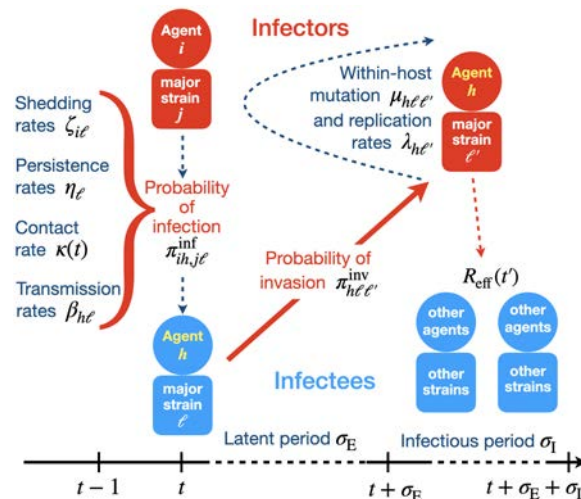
Agent $i$

major strain $j$

Infectors

Agent $h$

major strain $\ell'$

Within-host mutation $\mu_{h\ell\ell'}$ and replication rates $\lambda_{h\ell'}$

Shedding rates $\zeta_{i\ell}$

Persistence rates $\eta_{\ell}$

Contact rate $\kappa(t)$

Transmission rates $\beta_{h\ell}$

Probability of infection $\pi^{\text{inf}}_{ih,j\ell}$

Probability of invasion $\pi^{\text{inv}}_{h\ell\ell'}$

$R_{\text{eff}}(t')$

Agent $h$

major strain $\ell$

Infectees

other agents

other strains

other agents

other strains

Latent period $\sigma_{\text{E}}$

Infectious period $\sigma_{\text{I}}$

$t-1$

$t$

$t+\sigma_{\text{E}}$

$t+\sigma_{\text{E}}+\sigma_{\text{I}}$